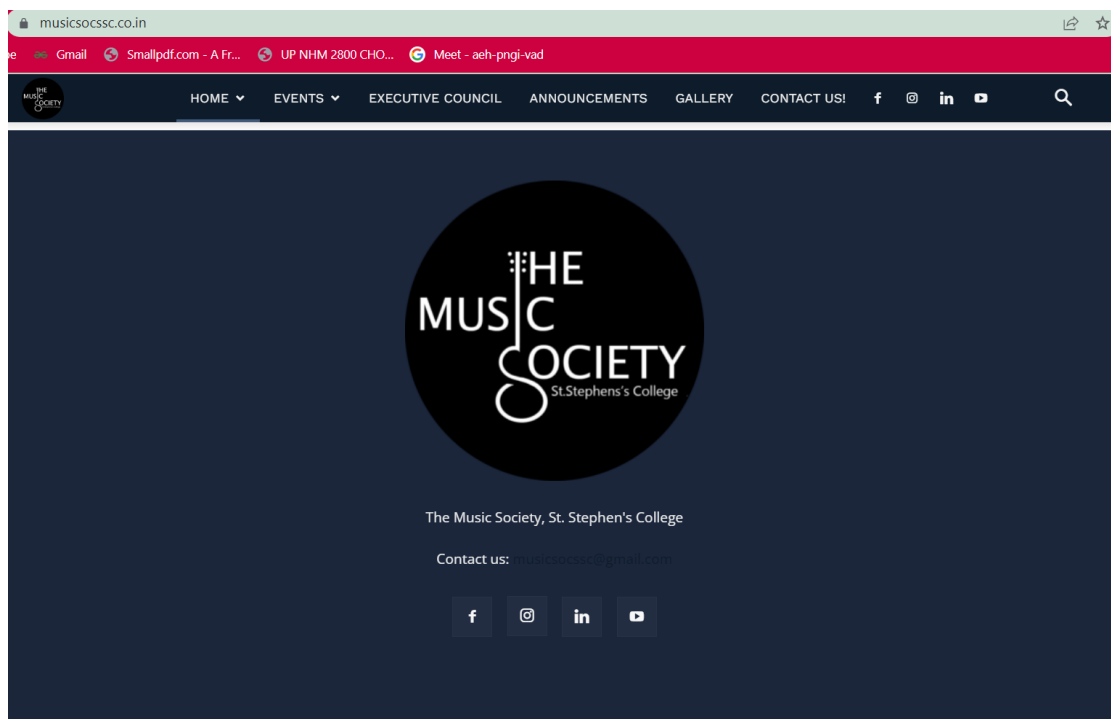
musicsocssc.co.in

e Gmail Smallpdf.com - A Fr... UP NHM 2800 CHO... Meet - aeh-pngi-vad

THE MUSIC SOCIETY

HOME EVENTS EXECUTIVE COUNCIL ANNOUNCEMENTS GALLERY CONTACT US!

THE MUSIC SOCIETY St.Stephens's College

The Music Society, St. Stephen's College

Contact us: musicsocssc@gmail.com